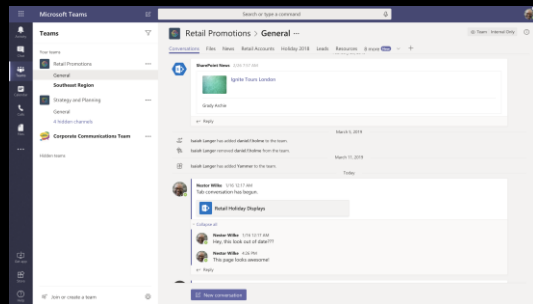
Microsoft Teams

Search or type a command

Activity

Chat

Teams

Calendar

Calls

Files

...

Teams

Your teams

Retail Promotions

General

Southeast Region

Strategy and Planning

General

4 hidden channels

Corporate Communications Team

Hidden teams

Join or create a team

Retail Promotions > General ...

Team · Internal Only

Conversations Files News Retail Accounts Holiday 2018 Leads Resources 8 more New +

SharePoint News 2/27/19

Ignite Tours London

Grady Archie

Reply

March 5, 2019

Sarah Langer has added daniel.findme to the team.

Sarah Langer removed daniel.findme from the team.

March 11, 2019

Sarah Langer has added Yammer to the team.

Today

Nestor Wilke 1/16 12:17 AM

Tab conversation has begun.

Retail Holiday Displays

Collapse all

Nestor Wilke 1/16 12:17 AM

Hey, this look out of date!!!!

Nestor Wilke 4:26 PM

This page looks awesome!

Reply

New conversation